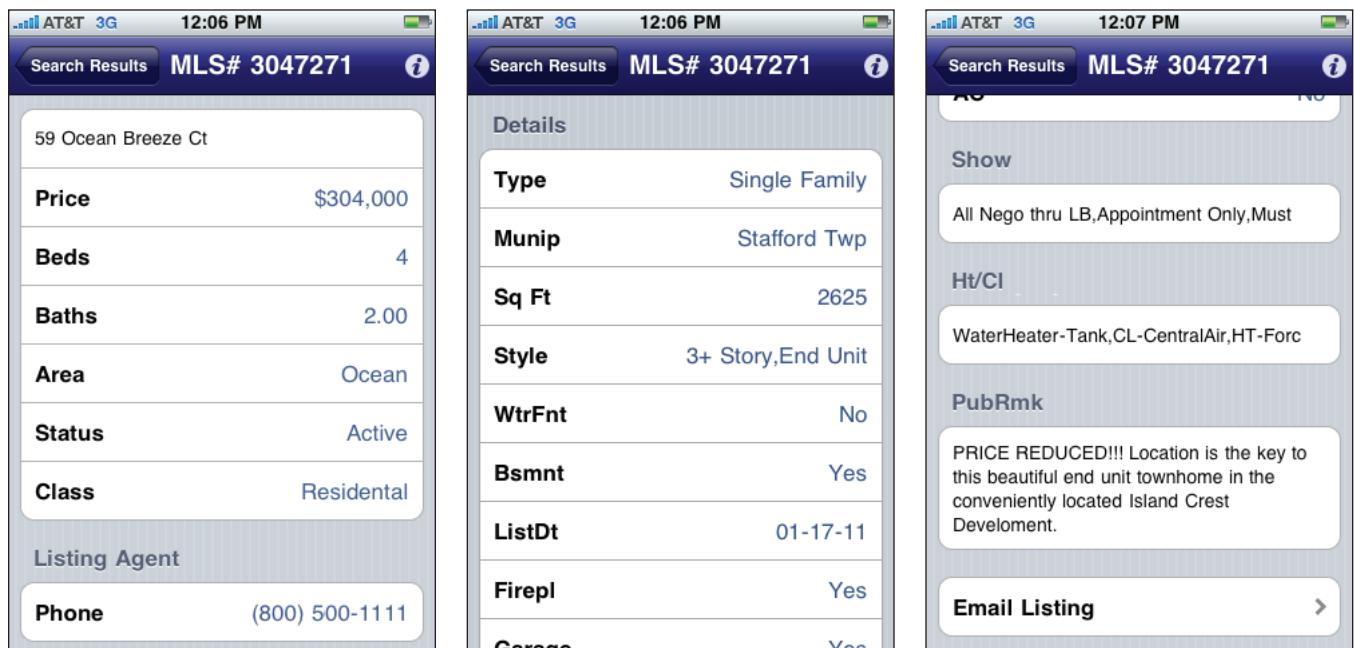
AT&T 3G 12:06 PM

Search Results MLS# 3047271

59 Ocean Breeze Ct

| | |
|---|---|
| Price | $304,000 |
| Beds | 4 |
| Baths | 2.00 |
| Area | Ocean |
| Status | Active |
| Class | Residental |

Listing Agent

| | |
|---|---|
| Phone | (800) 500-1111 |

AT&T 3G 12:06 PM

Search Results MLS# 3047271

Details

| | |
|---|---|
| Type | Single Family |
| Munip | Stafford Twp |
| Sq Ft | 2625 |
| Style | 3+ Story,End Unit |
| WtrFnt | No |
| Bsmnt | Yes |
| ListDt | 01-17-11 |
| Firepl | Yes |
| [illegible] | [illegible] |

AT&T 3G 12:07 PM

Search Results MLS# 3047271

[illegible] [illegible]

Show

All Nego thru LB,Appointment Only,Must

Ht/Cl

WaterHeater-Tank,CL-CentralAir,HT-Forc

PubRmk

PRICE REDUCED!!! Location is the key to this beautiful end unit townhome in the conveniently located Island Crest Develoment.

Email Listing